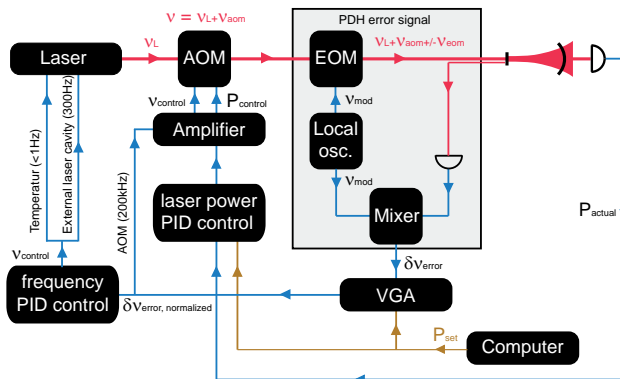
$\nu = \nu_L + \nu_{aom}$

PDH error signal

Laser

$\nu_L$

AOM

EOM

$\nu_L + \nu_{aom} +/- \nu_{eom}$

$\nu_{control}$ $P_{control}$

$\nu_{mod}$

Amplifier

Local osc.

Temperatur (<1Hz)

External laser cavity (300Hz)

AOM (200kHz)

$\nu_{mod}$

laser power PID control

Mixer

$P_{actual}$

$\nu_{control}$

$\delta\nu_{error}$

frequency PID control

$\delta\nu_{error, normalized}$

VGA

$P_{set}$

Computer